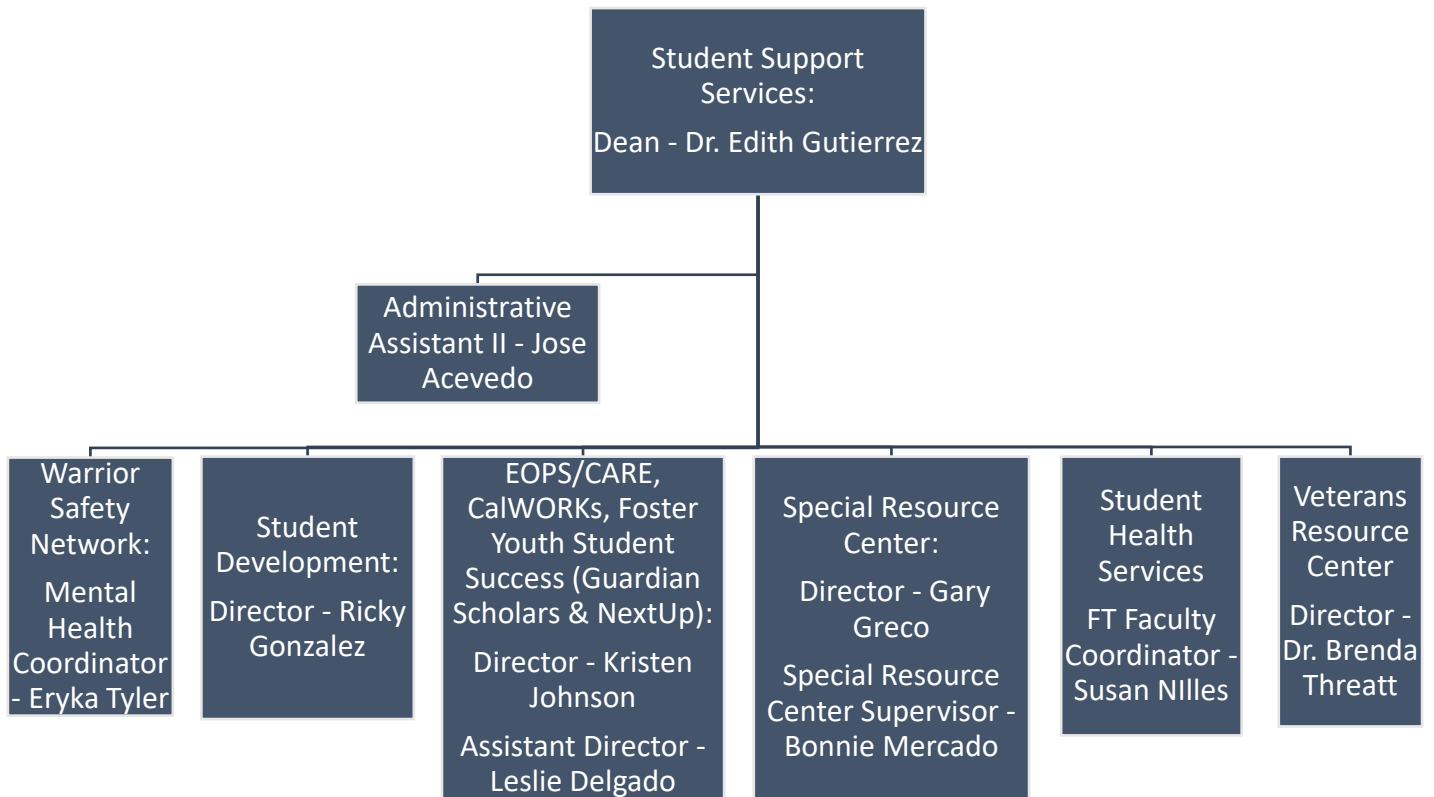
Student Support Services:
Dean - Dr. Edith Gutierrez

Administrative Assistant II - Jose Acevedo

Warrior Safety Network:
Mental Health Coordinator - Eryka Tyler

Student Development:
Director - Ricky Gonzalez

EOPS/CARE, CalWORKs, Foster Youth Student Success (Guardian Scholars & NextUp):
Director - Kristen Johnson
Assistant Director - Leslie Delgado

Special Resource Center:
Director - Gary Greco
Special Resource Center Supervisor - Bonnie Mercado

Student Health Services
FT Faculty Coordinator - Susan NIlles

Veterans Resource Center
Director - Dr. Brenda Threatt